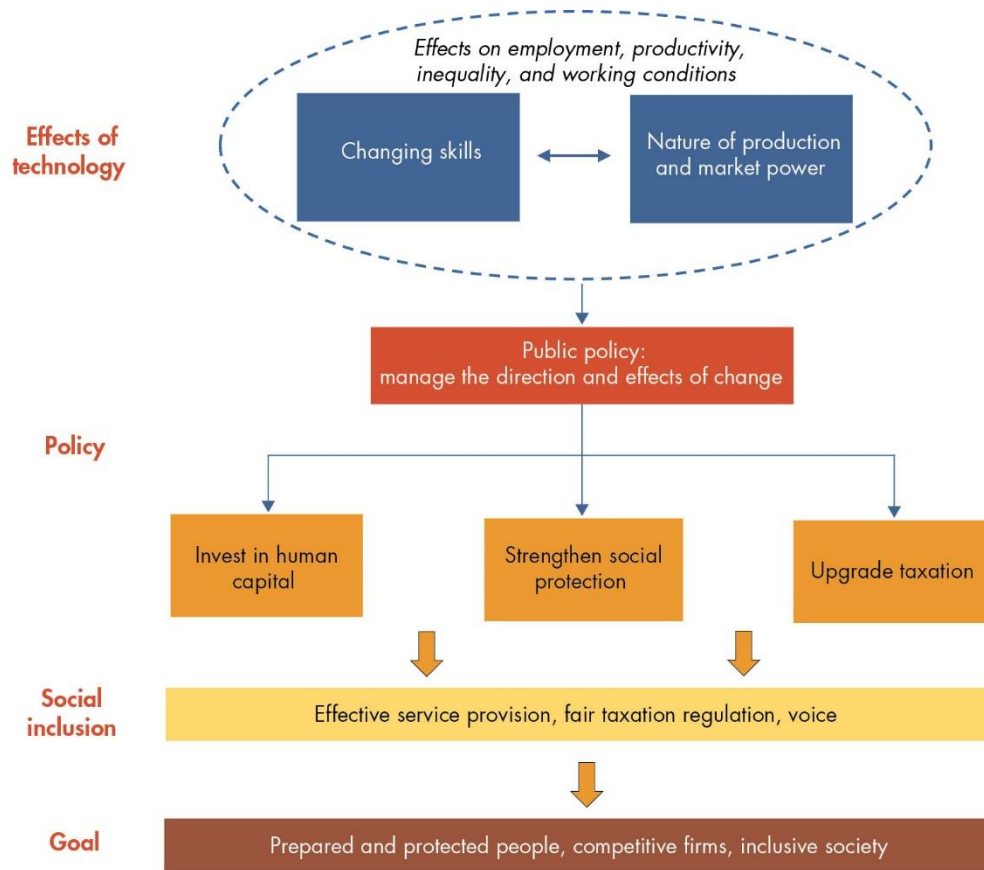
Effects of technology

Effects on employment, productivity, inequality, and working conditions

Changing skills

Nature of production and market power

Public policy: manage the direction and effects of change

Policy

Invest in human capital

Strengthen social protection

Upgrade taxation

Social inclusion

Effective service provision, fair taxation regulation, voice

Goal

Prepared and protected people, competitive firms, inclusive society